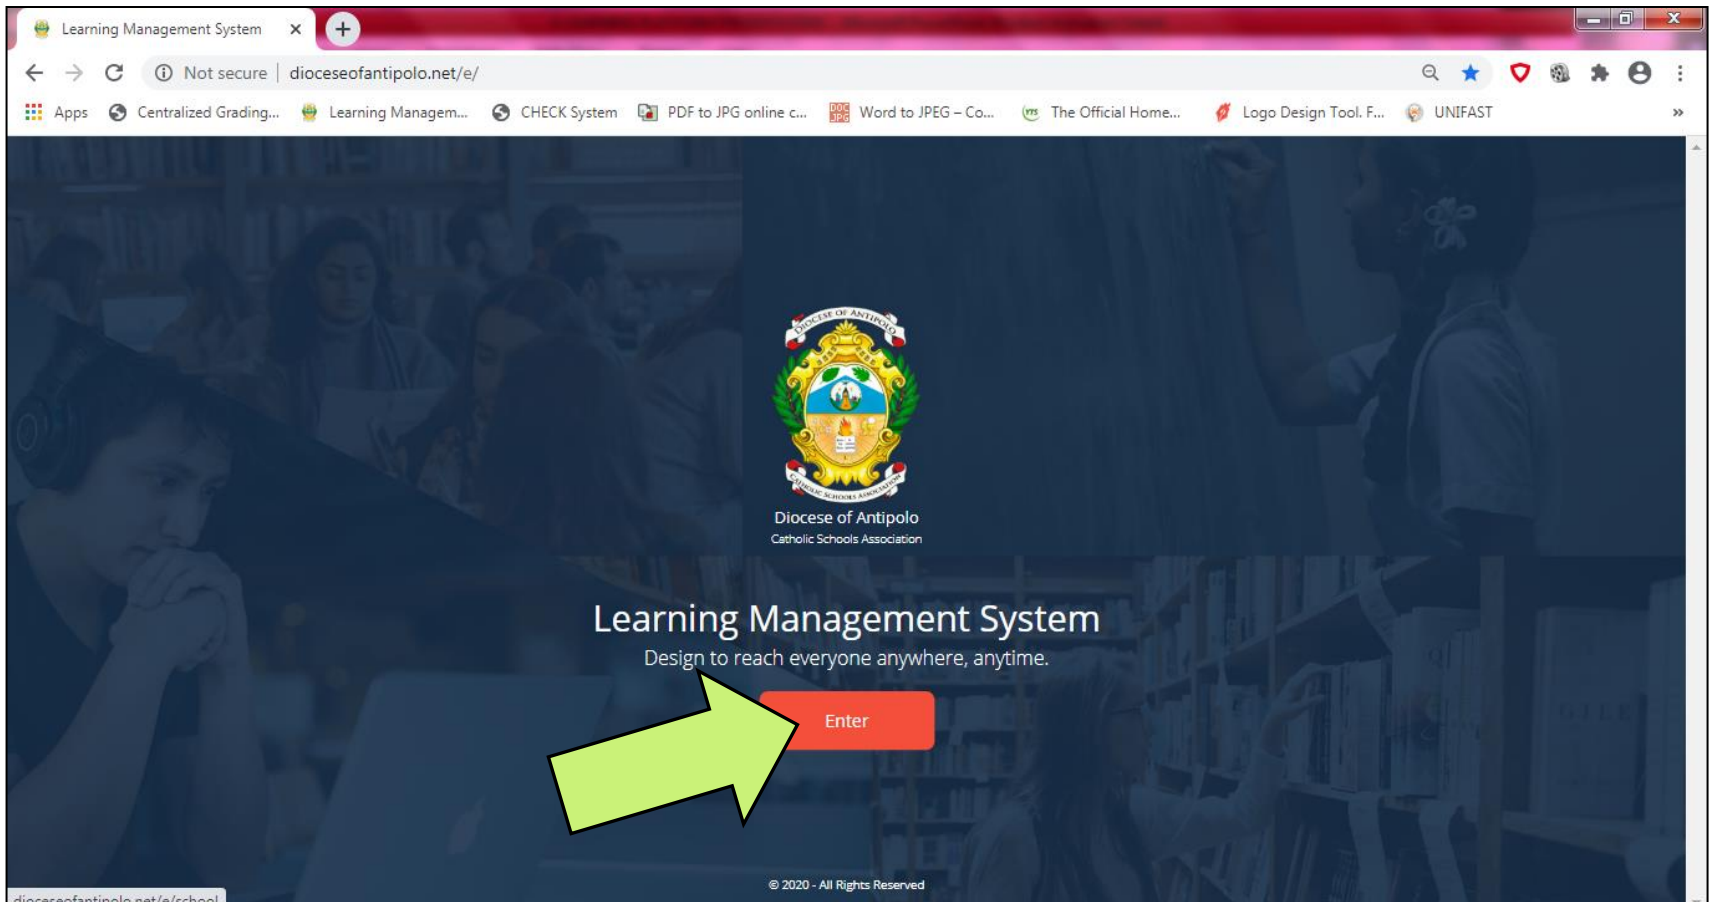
Learning Management System ×

Not secure | dioceseofantipolo.net/e/

Apps Centralized Grading... Learning Managem... CHECK System PDF to JPG online c... Word to JPEG – Co... The Official Home... Logo Design Tool. F... UNIFAST »

DIOCESE OF ANTIPOLO
CATHOLIC SCHOOLS ASSOCIATION

Diocese of Antipolo
Catholic Schools Association

Learning Management System
Design to reach everyone anywhere, anytime.

Enter

© 2020 - All Rights Reserved

dioceseofantipolo.net/e/school